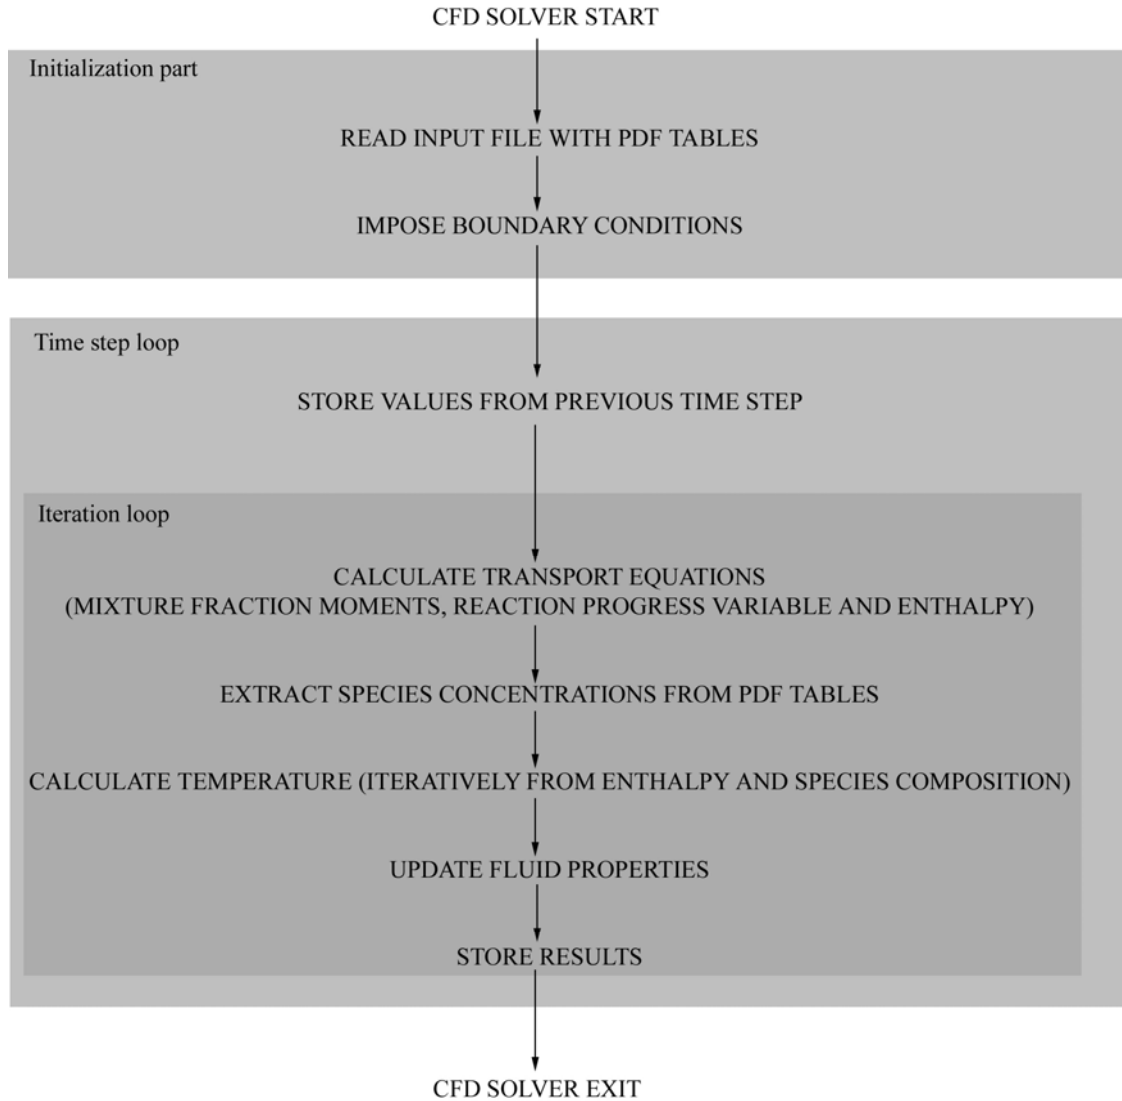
CFD SOLVER START

Initialization part

READ INPUT FILE WITH PDF TABLES

IMPOSE BOUNDARY CONDITIONS

Time step loop

STORE VALUES FROM PREVIOUS TIME STEP

Iteration loop

CALCULATE TRANSPORT EQUATIONS
(MIXTURE FRACTION MOMENTS, REACTION PROGRESS VARIABLE AND ENTHALPY)

EXTRACT SPECIES CONCENTRATIONS FROM PDF TABLES

CALCULATE TEMPERATURE (ITERATIVELY FROM ENTHALPY AND SPECIES COMPOSITION)

UPDATE FLUID PROPERTIES

STORE RESULTS

CFD SOLVER EXIT